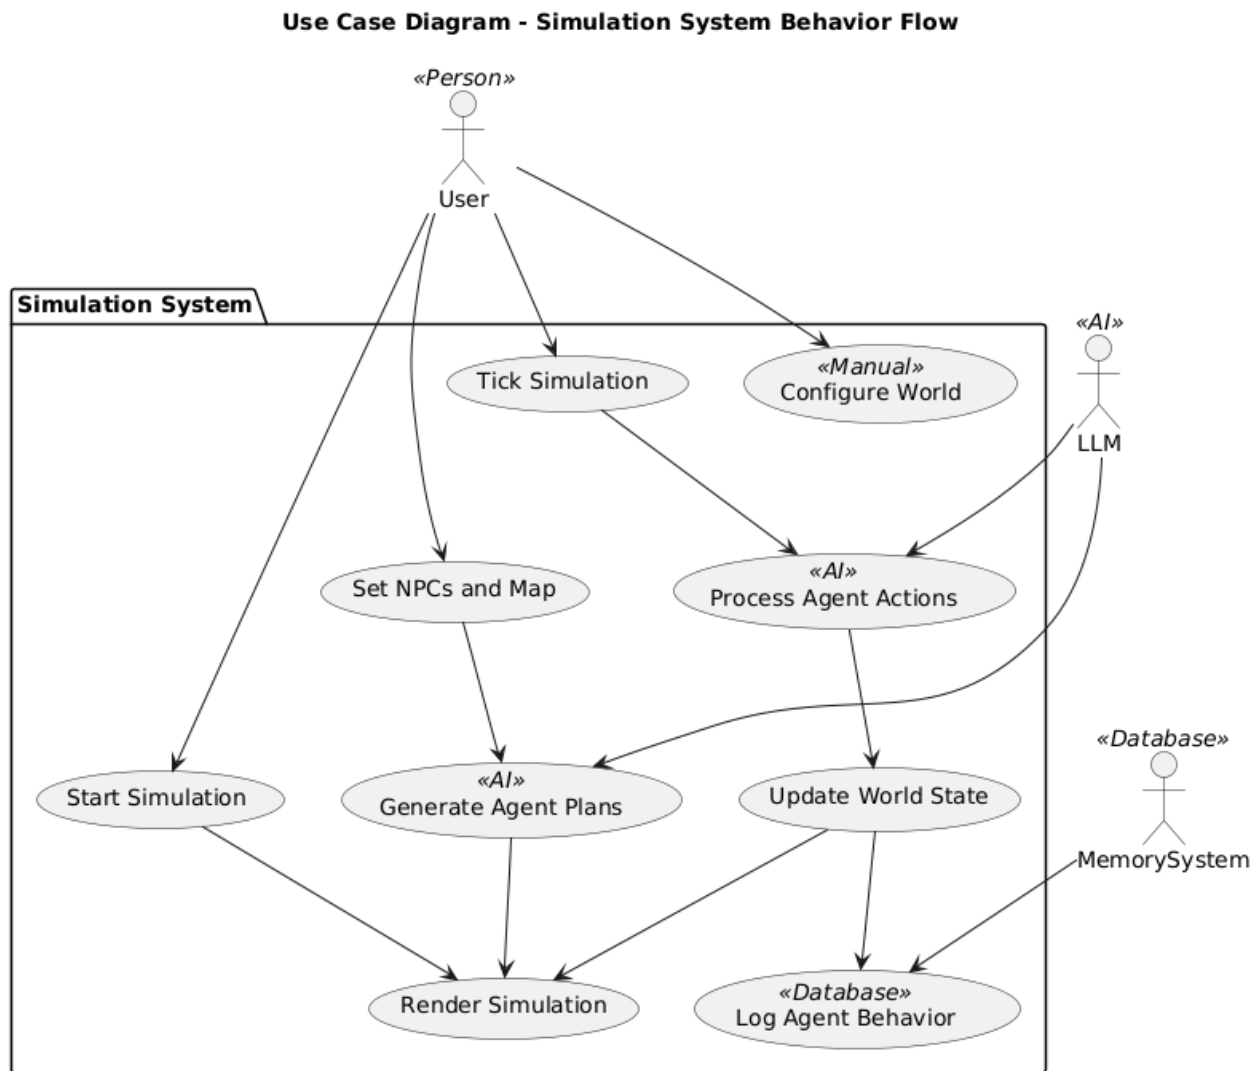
Use Case Diagram - Simulation System Behavior Flow

«Person»
User

Simulation System

Tick Simulation

«Manual»
Configure World

«AI»
LLM

Set NPCs and Map

«AI»
Process Agent Actions

«Database»
MemorySystem

Start Simulation

«AI»
Generate Agent Plans

Update World State

Render Simulation

«Database»
Log Agent Behavior